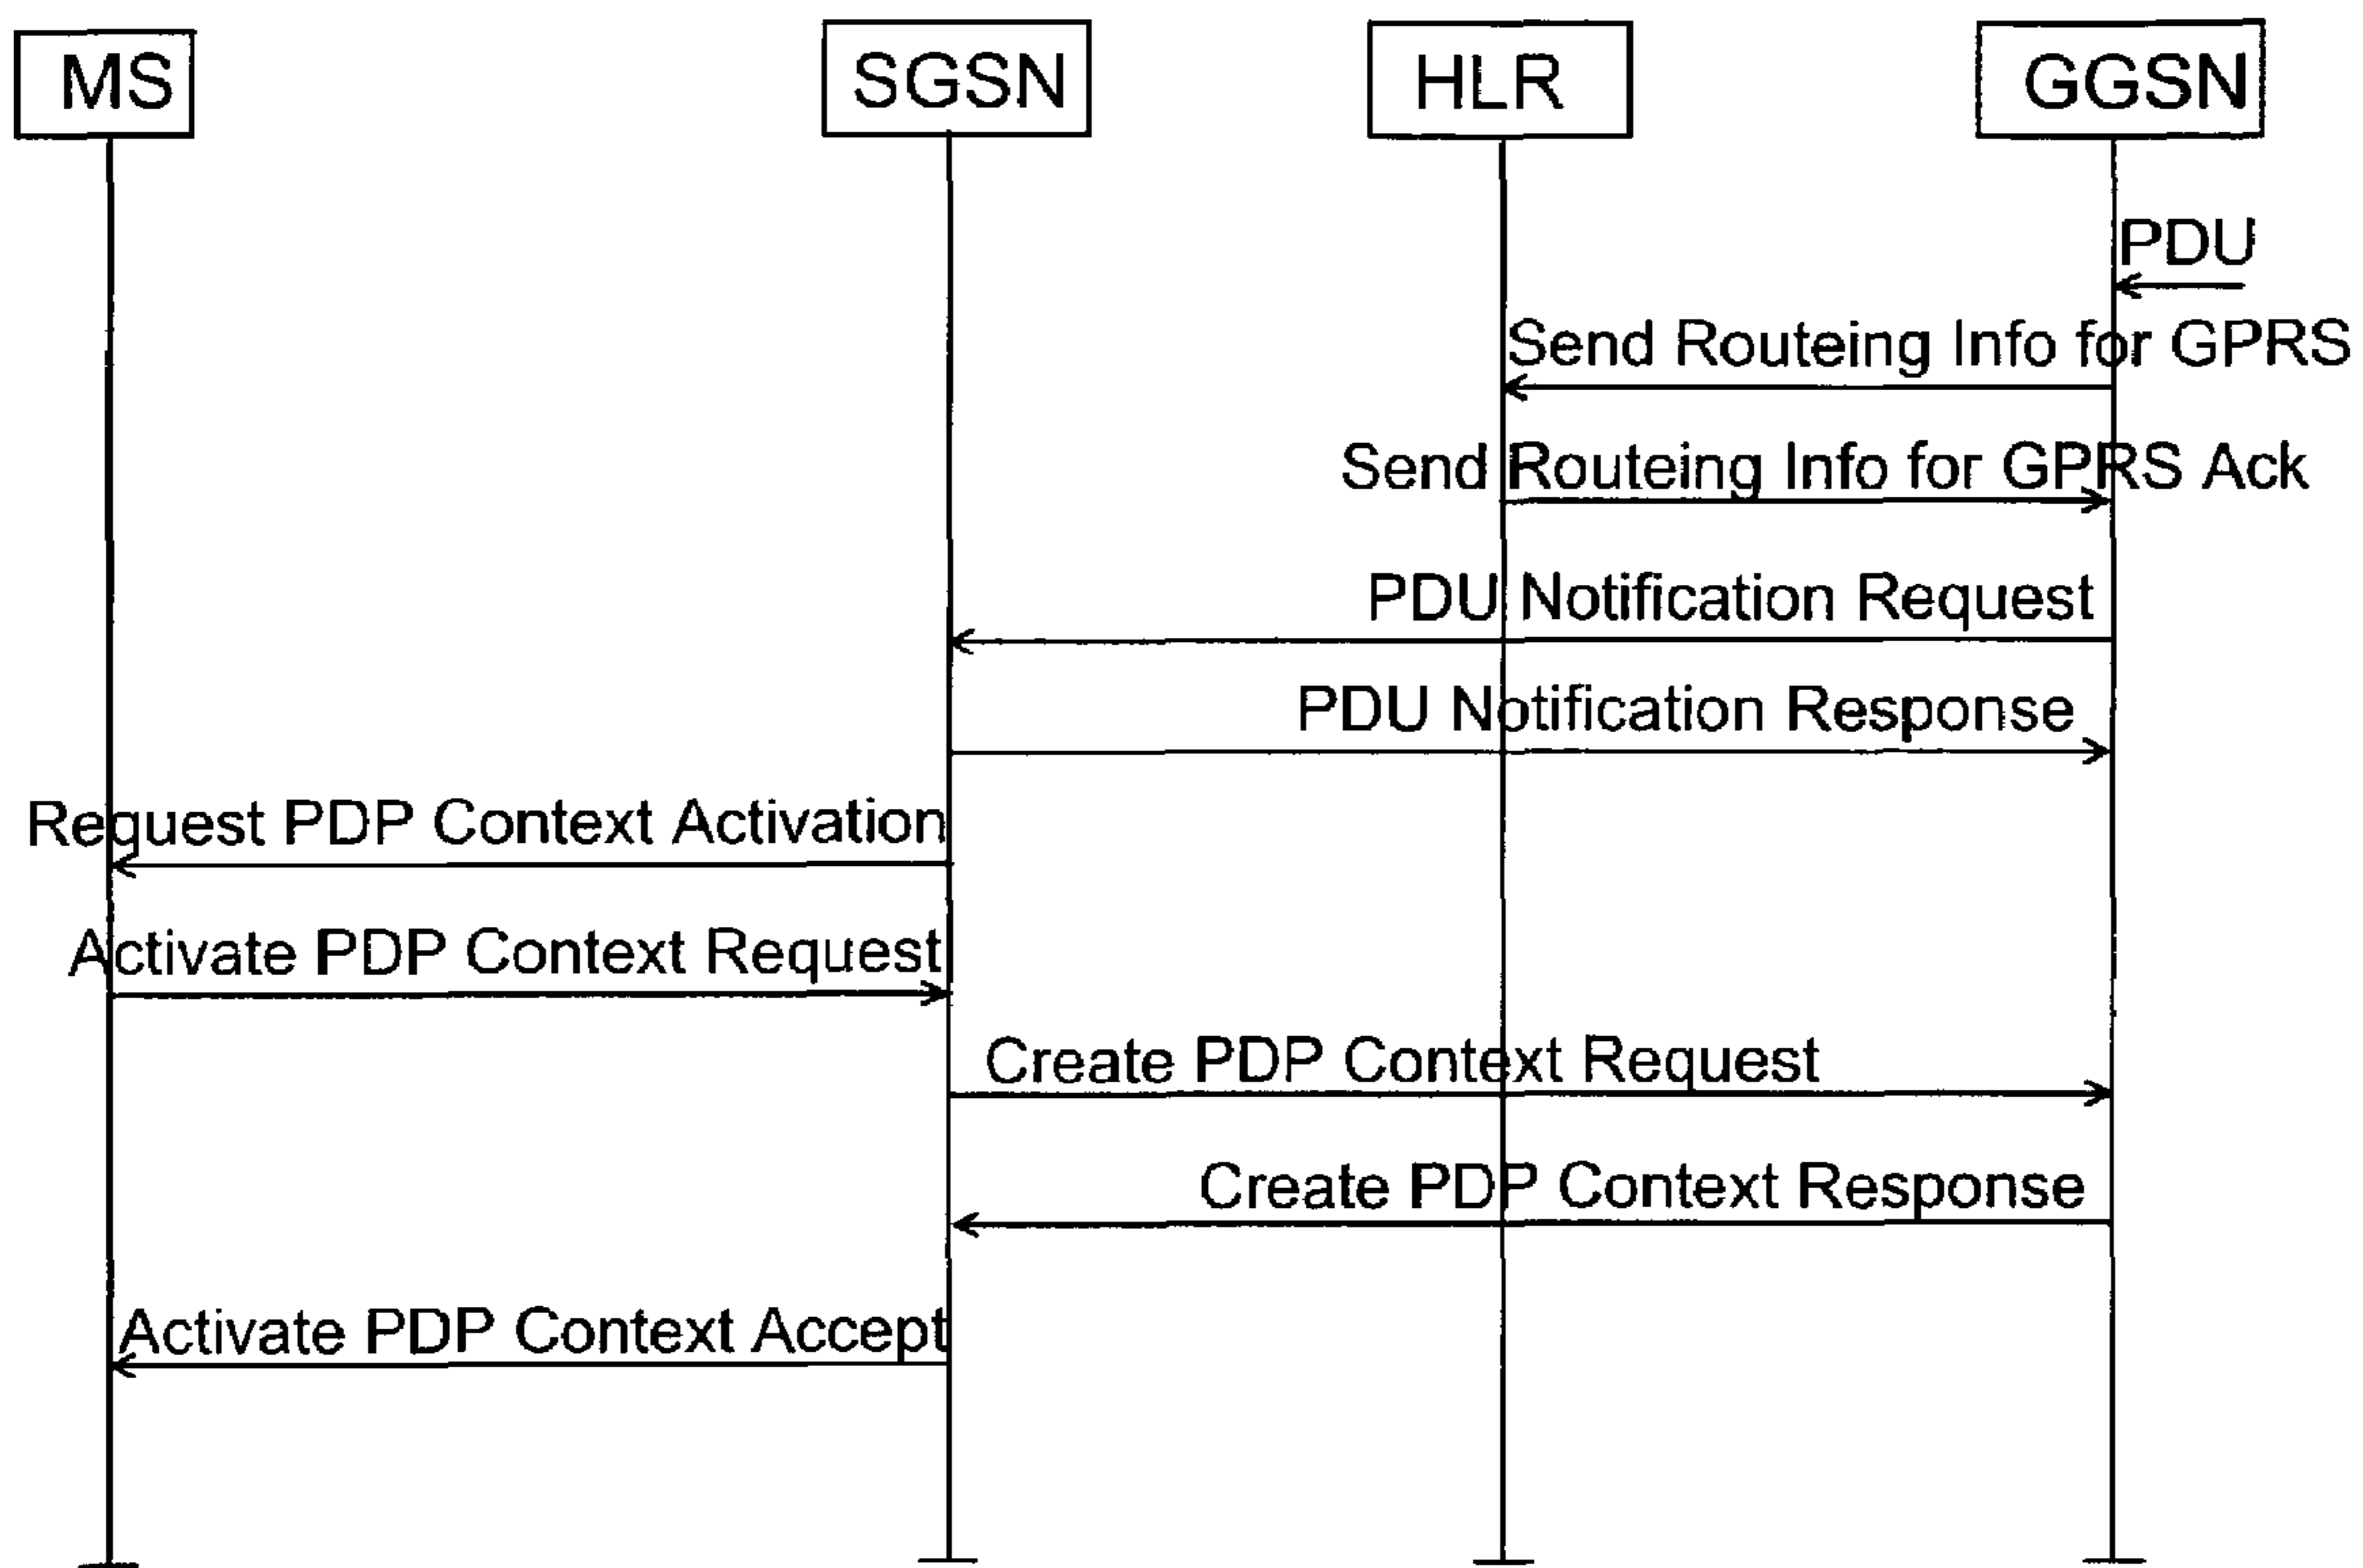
MS
SGSN
HLR
GGSN

PDU

Send Routeing Info for GPRS

Send Routeing Info for GPRS Ack

PDU Notification Request

PDU Notification Response

Request PDP Context Activation

Activate PDP Context Request

Create PDP Context Request

Create PDP Context Response

Activate PDP Context Accept